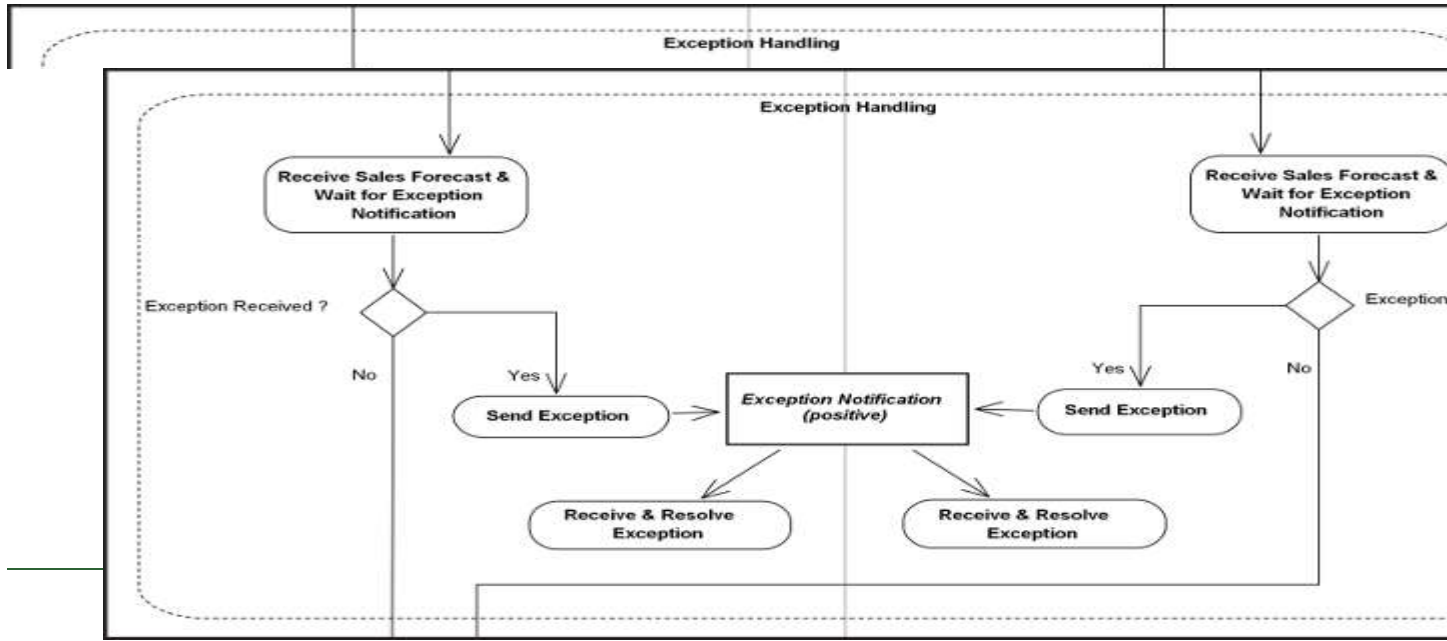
Exception Handling

Exception Handling

Receive Sales Forecast & Wait for Exception Notification

Receive Sales Forecast & Wait for Exception Notification

Exception Received ?

Exception

No

Yes

Yes

No

Send Exception

Exception Notification (positive)

Send Exception

Receive & Resolve Exception

Receive & Resolve Exception